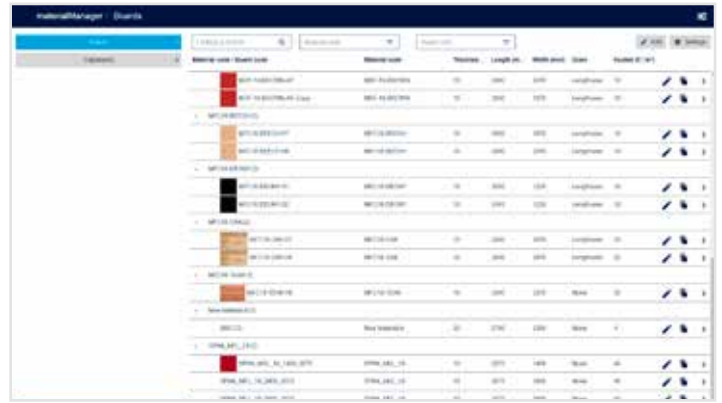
materialManager | Boards

Material code / Board code | Material code | Thickness | Length (m) | Width (mm) | Grain | Number (# / m²)
--- | --- | --- | --- | --- | --- | ---
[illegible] | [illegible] | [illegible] | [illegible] | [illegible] | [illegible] | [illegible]

Edit
Settings